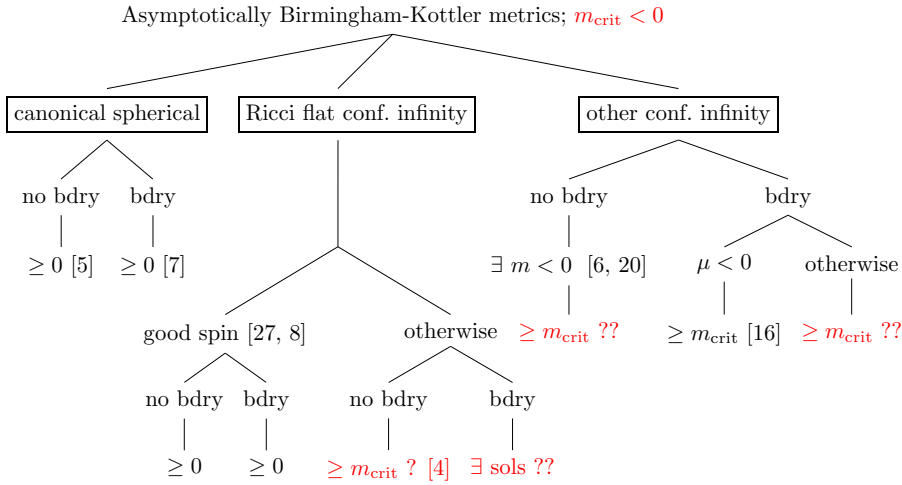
Asymptotically Birmingham-Kottler metrics; $m_{\text{crit}} < 0$

canonical spherical

Ricci flat conf. infinity

other conf. infinity

no bdry

bdry

$\geq 0$ [5]

$\geq 0$ [7]

good spin [27, 8]

otherwise

no bdry

bdry

$\geq 0$

$\geq 0$

no bdry

bdry

$\geq m_{\text{crit}}$ ? [4]

$\exists$ sols ??

no bdry

bdry

$\exists\ m < 0$ [6, 20]

$\geq m_{\text{crit}}$ ??

$\mu < 0$

otherwise

$\geq m_{\text{crit}}$ [16]

$\geq m_{\text{crit}}$ ??